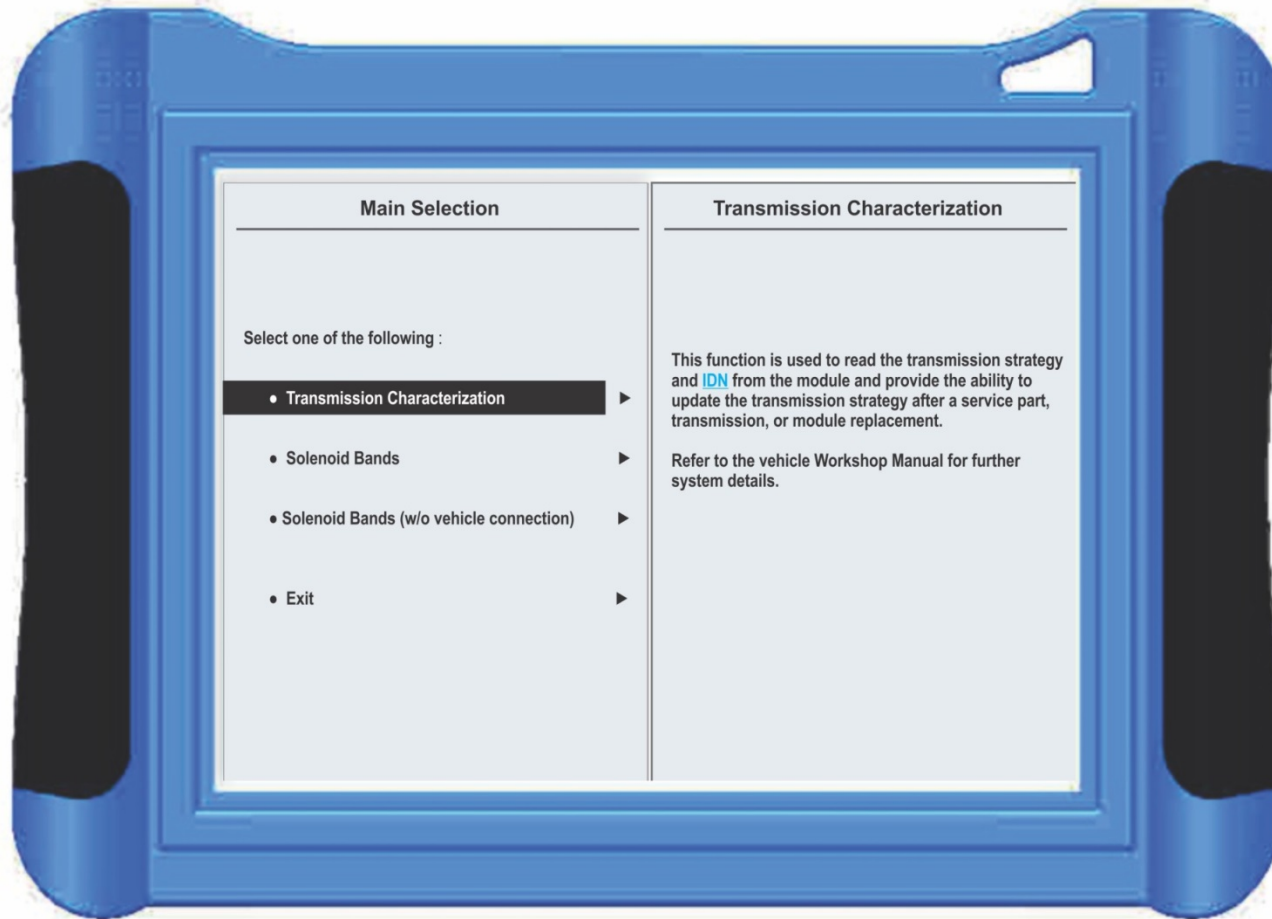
Main Selection

Select one of the following :

• Transmission Characterization ▶

• Solenoid Bands ▶

• Solenoid Bands (w/o vehicle connection) ▶

• Exit ▶

Transmission Characterization

This function is used to read the transmission strategy and IDN from the module and provide the ability to update the transmission strategy after a service part, transmission, or module replacement.

Refer to the vehicle Workshop Manual for further system details.